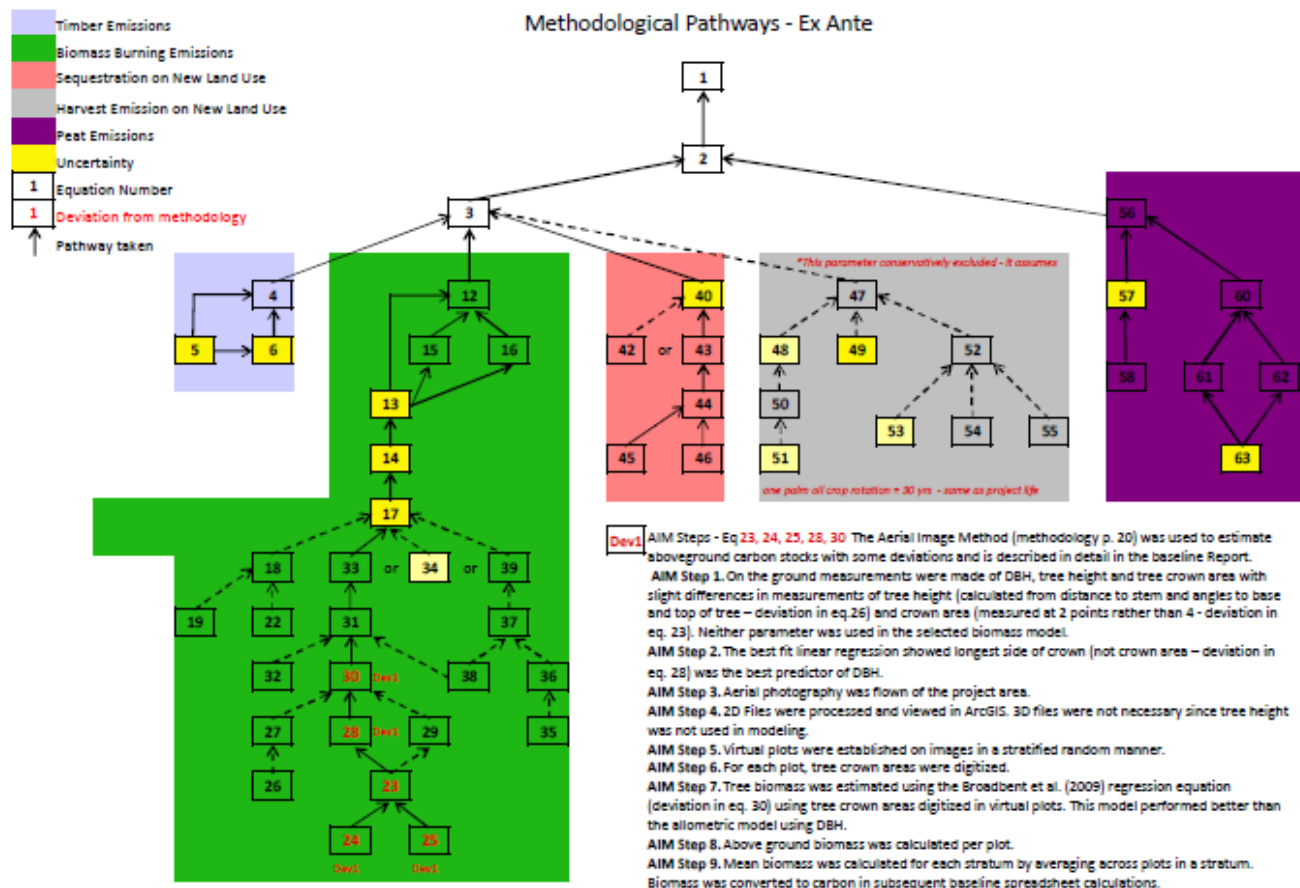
Methodological Pathways - Ex Ante

Timber Emissions
Biomass Burning Emissions
Sequestration on New Land Use
Harvest Emission on New Land Use
Peat Emissions
Uncertainty
1 Equation Number
1 Deviation from methodology
Pathway taken

1
2
3
4
5
6
12
15
16
13
14
17
18
19
22
33
or
34
or
39
31
37
32
30 Dev1
38
36
27
28 Dev1
29
35
26
23
24 Dev1
25 Dev1
40
42
or
43
44
45
46
*This parameter conservatively excluded - it assumes
47
48
49
52
50
51
53
54
55
one palm oil crop rotation = 30 yrs - same as project life
56
57
60
58
61
62
63

Dev1 AIM Steps - Eq 23, 24, 25, 28, 30 The Aerial Image Method (methodology p. 20) was used to estimate aboveground carbon stocks with some deviations and is described in detail in the baseline Report.
AIM Step 1. On the ground measurements were made of DBH, tree height and tree crown area with slight differences in measurements of tree height (calculated from distance to stem and angles to base and top of tree – deviation in eq.26) and crown area (measured at 2 points rather than 4 - deviation in eq. 23). Neither parameter was used in the selected biomass model.
AIM Step 2. The best fit linear regression showed longest side of crown (not crown area – deviation in eq. 28) was the best predictor of DBH.
AIM Step 3. Aerial photography was flown of the project area.
AIM Step 4. 2D Files were processed and viewed in ArcGIS. 3D files were not necessary since tree height was not used in modeling.
AIM Step 5. Virtual plots were established on images in a stratified random manner.
AIM Step 6. For each plot, tree crown areas were digitized.
AIM Step 7. Tree biomass was estimated using the Broadbent et al. (2009) regression equation (deviation in eq. 30) using tree crown areas digitized in virtual plots. This model performed better than the allometric model using DBH.
AIM Step 8. Above ground biomass was calculated per plot.
AIM Step 9. Mean biomass was calculated for each stratum by averaging across plots in a stratum. Biomass was converted to carbon in subsequent baseline spreadsheet calculations.